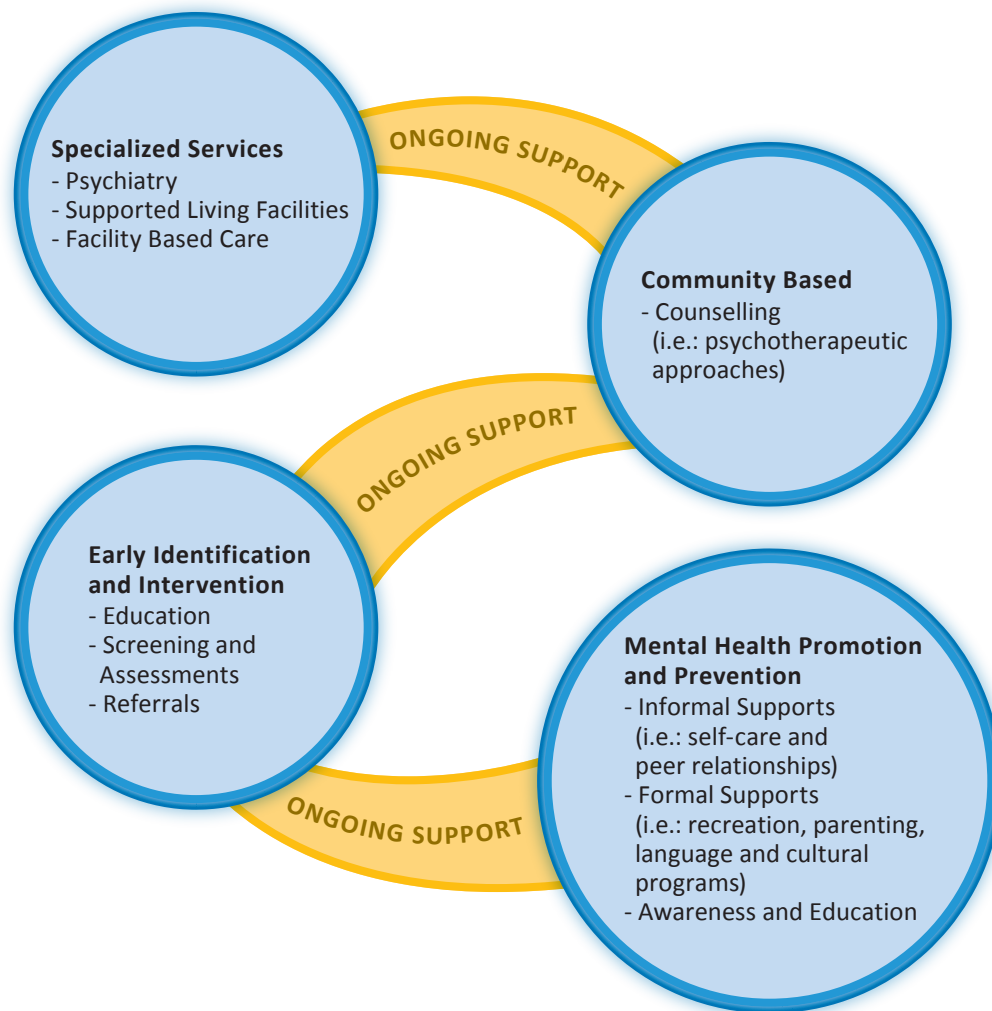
Specialized Services
- Psychiatry
- Supported Living Facilities
- Facility Based Care

ONGOING SUPPORT

Community Based
- Counselling (i.e.: psychotherapeutic approaches)

ONGOING SUPPORT

Early Identification and Intervention
- Education
- Screening and Assessments
- Referrals

ONGOING SUPPORT

Mental Health Promotion and Prevention
- Informal Supports (i.e.: self-care and peer relationships)
- Formal Supports (i.e.: recreation, parenting, language and cultural programs)
- Awareness and Education